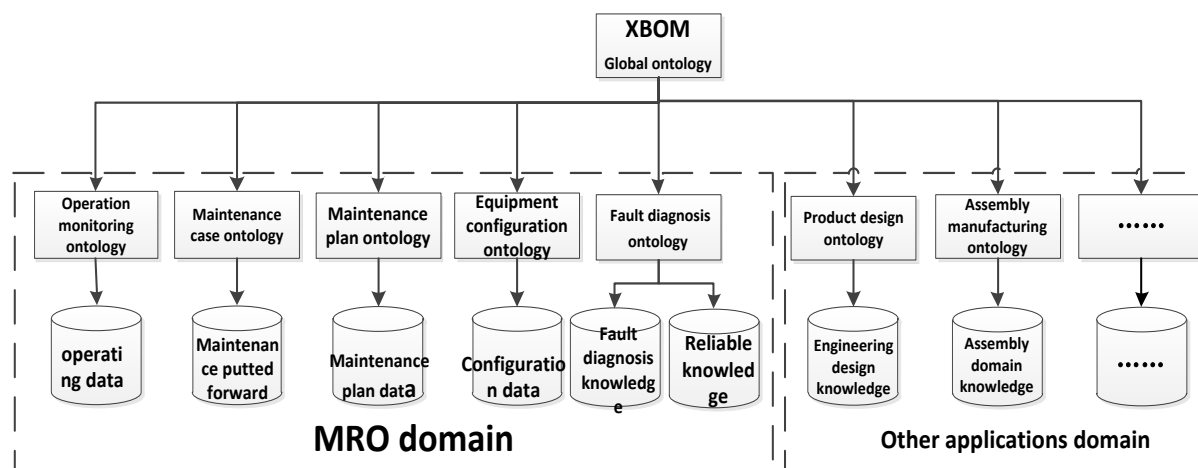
XBOM
Global ontology

Operation monitoring ontology

Maintenance case ontology

Maintenance plan ontology

Equipment configuration ontology

Fault diagnosis ontology

Product design ontology

Assembly manufacturing ontology

······

operating data

Maintenance putted forward

Maintenance plan data

Configuration data

Fault diagnosis knowledge

Reliable knowledge

Engineering design knowledge

Assembly domain knowledge

······

MRO domain

Other applications domain